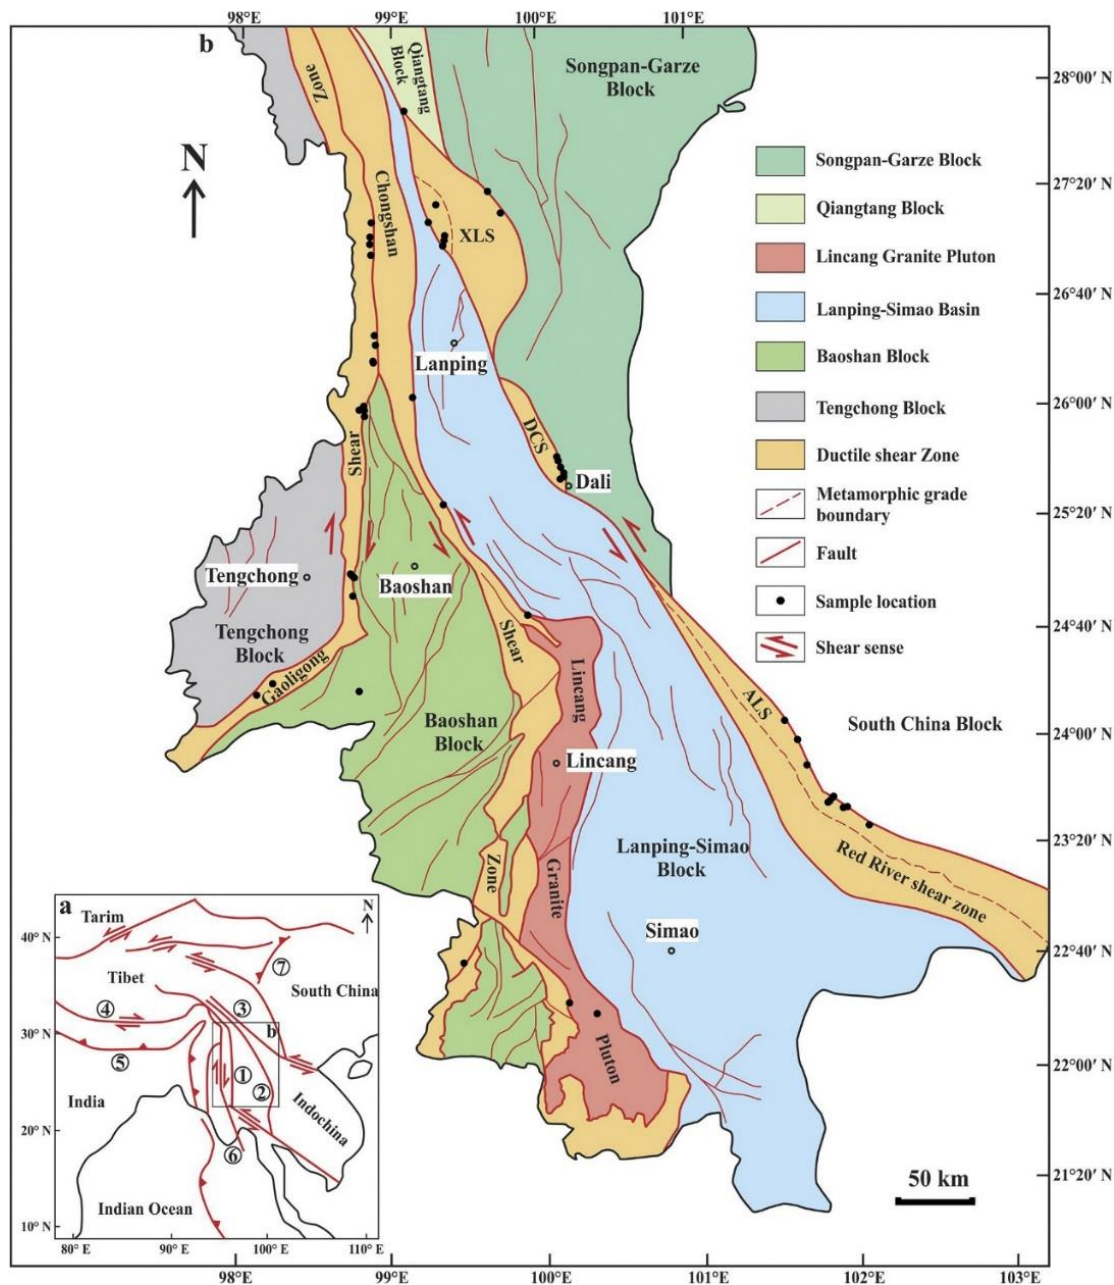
98°E
99°E
100°E
101°E
b
Zone
Qiangtang Block
Songpan-Garze Block
28°00′ N
N
27°20′ N
Chongshan
XLS
26°40′ N
Lanping
26°00′ N
DCS
Shear
Dali
25°20′ N
Tengchong
Baoshan
24°40′ N
Tengchong Block
Shear
Lincang
Gaoligong
ALS
South China Block
Baoshan Block
24°00′ N
Lincang
23°20′ N
Lanping-Simao Block
Zone
Granite
Red River shear zone
Simao
22°40′ N
Pluton
22°00′ N
50 km
21°20′ N
102°E
103°E

Songpan-Garze Block
Qiangtang Block
Lincang Granite Pluton
Lanping-Simao Basin
Baoshan Block
Tengchong Block
Ductile shear Zone
Metamorphic grade boundary
Fault
Sample location
Shear sense

a
Tarim
N
40° N
Tibet
⑦
South China
④
③
30° N
b
⑤
①
②
India
Indochina
20° N
⑥
Indian Ocean
10° N
80° E
90° E
100° E
110° E